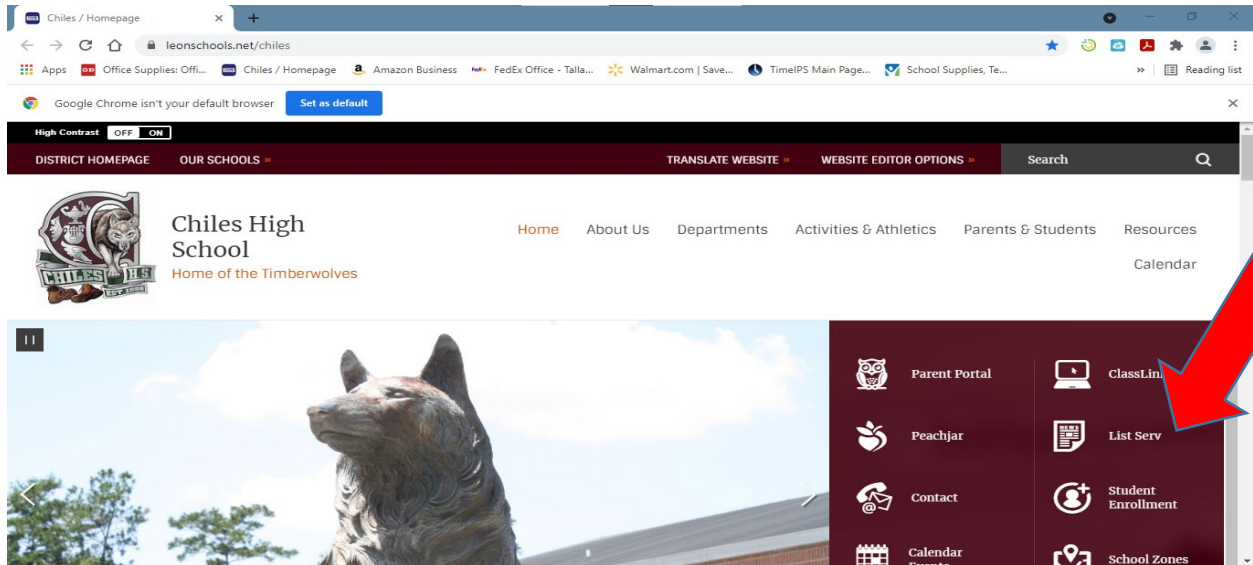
Chiles / Homepage ×

leonschools.net/chiles

Apps Office Supplies: Offi... Chiles / Homepage Amazon Business FedEx Office - Talla... Walmart.com | Save... TimeIPS Main Page... School Supplies, Te... » Reading list

Google Chrome isn't your default browser Set as default ×

High Contrast OFF ON

DISTRICT HOMEPAGE OUR SCHOOLS » TRANSLATE WEBSITE » WEBSITE EDITOR OPTIONS » Search

CHILES H.S.

Chiles High School
Home of the Timberwolves

Home About Us Departments Activities & Athletics Parents & Students Resources Calendar

Parent Portal
ClassLin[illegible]
Peachjar
List Serv
Contact
Student Enrollment
Calendar Events
School Zones